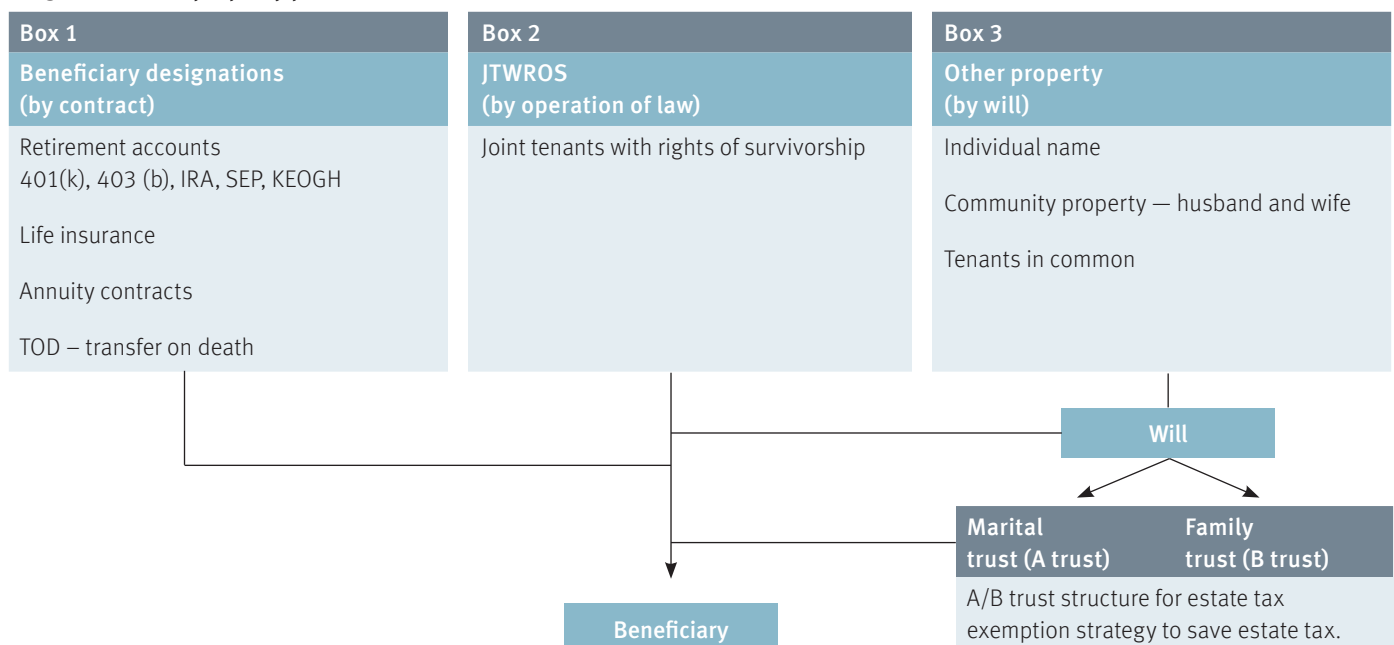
Box 1
Beneficiary designations (by contract)
Retirement accounts 401(k), 403 (b), IRA, SEP, KEOGH

Life insurance

Annuity contracts

TOD – transfer on death

Box 2
JTWROS (by operation of law)
Joint tenants with rights of survivorship

Box 3
Other property (by will)
Individual name

Community property — husband and wife

Tenants in common

Will

Marital trust (A trust)

Family trust (B trust)

A/B trust structure for estate tax exemption strategy to save estate tax.

Beneficiary